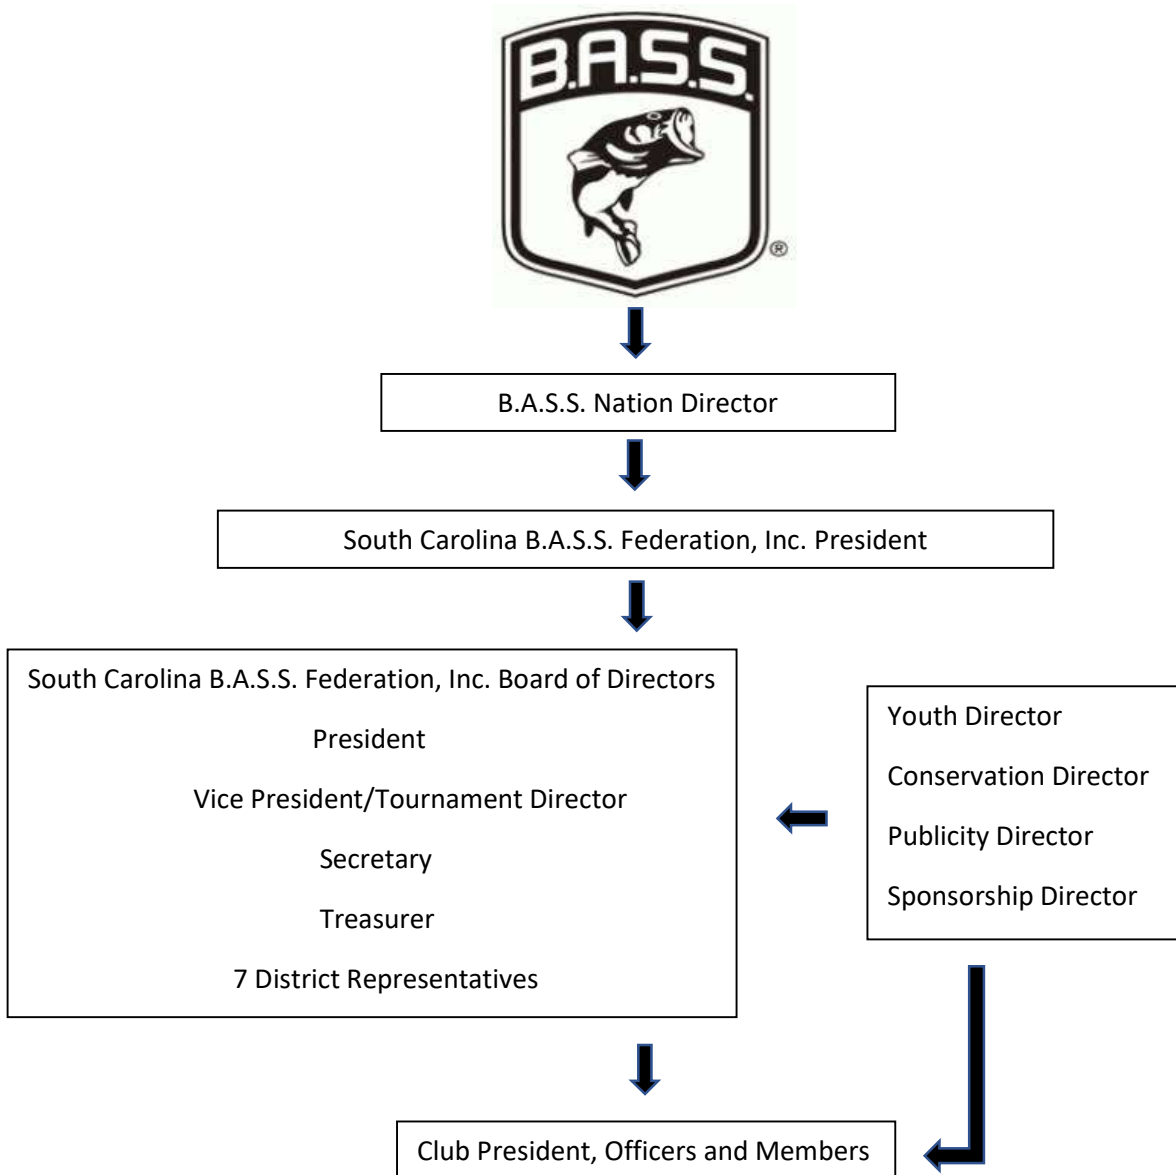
B.A.S.S.

B.A.S.S. Nation Director

South Carolina B.A.S.S. Federation, Inc. President

South Carolina B.A.S.S. Federation, Inc. Board of Directors

President

Vice President/Tournament Director

Secretary

Treasurer

7 District Representatives

Youth Director

Conservation Director

Publicity Director

Sponsorship Director

Club President, Officers and Members